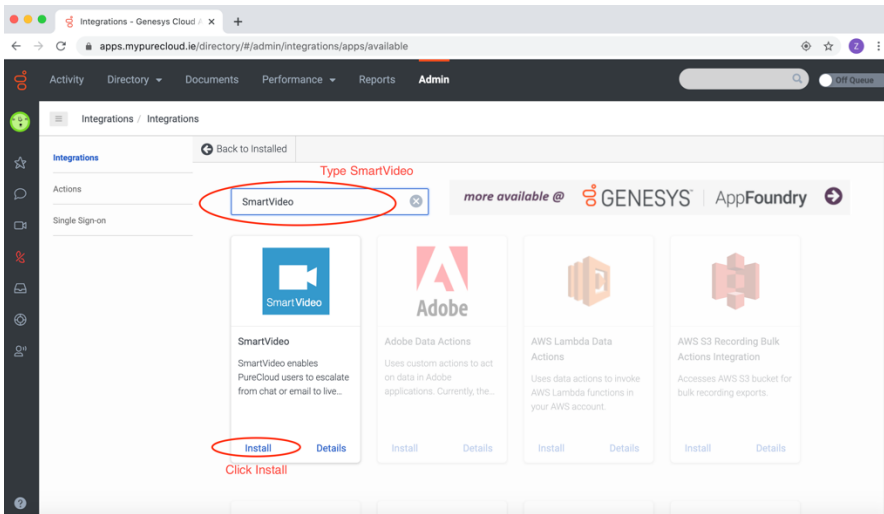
Integrations - Genesys Cloud / ×
apps.mypurecloud.ie/directory/#/admin/integrations/apps/available
Activity Directory Documents Performance Reports Admin
Off Queue
Integrations / Integrations
Integrations
Actions
Single Sign-on
Back to Installed
Type SmartVideo
SmartVideo
more available @ GENESYS | AppFoundry
SmartVideo
SmartVideo
SmartVideo enables PureCloud users to escalate from chat or email to live...
Install Details
Click Install
Adobe
Adobe Data Actions
Uses custom actions to act on data in Adobe applications. Currently, the...
Install Details
AWS Lambda Data Actions
Uses data actions to invoke AWS Lambda functions in your AWS account.
Install Details
AWS S3 Recording Bulk Actions Integration
Accesses AWS S3 bucket for bulk recording exports.
Install Details